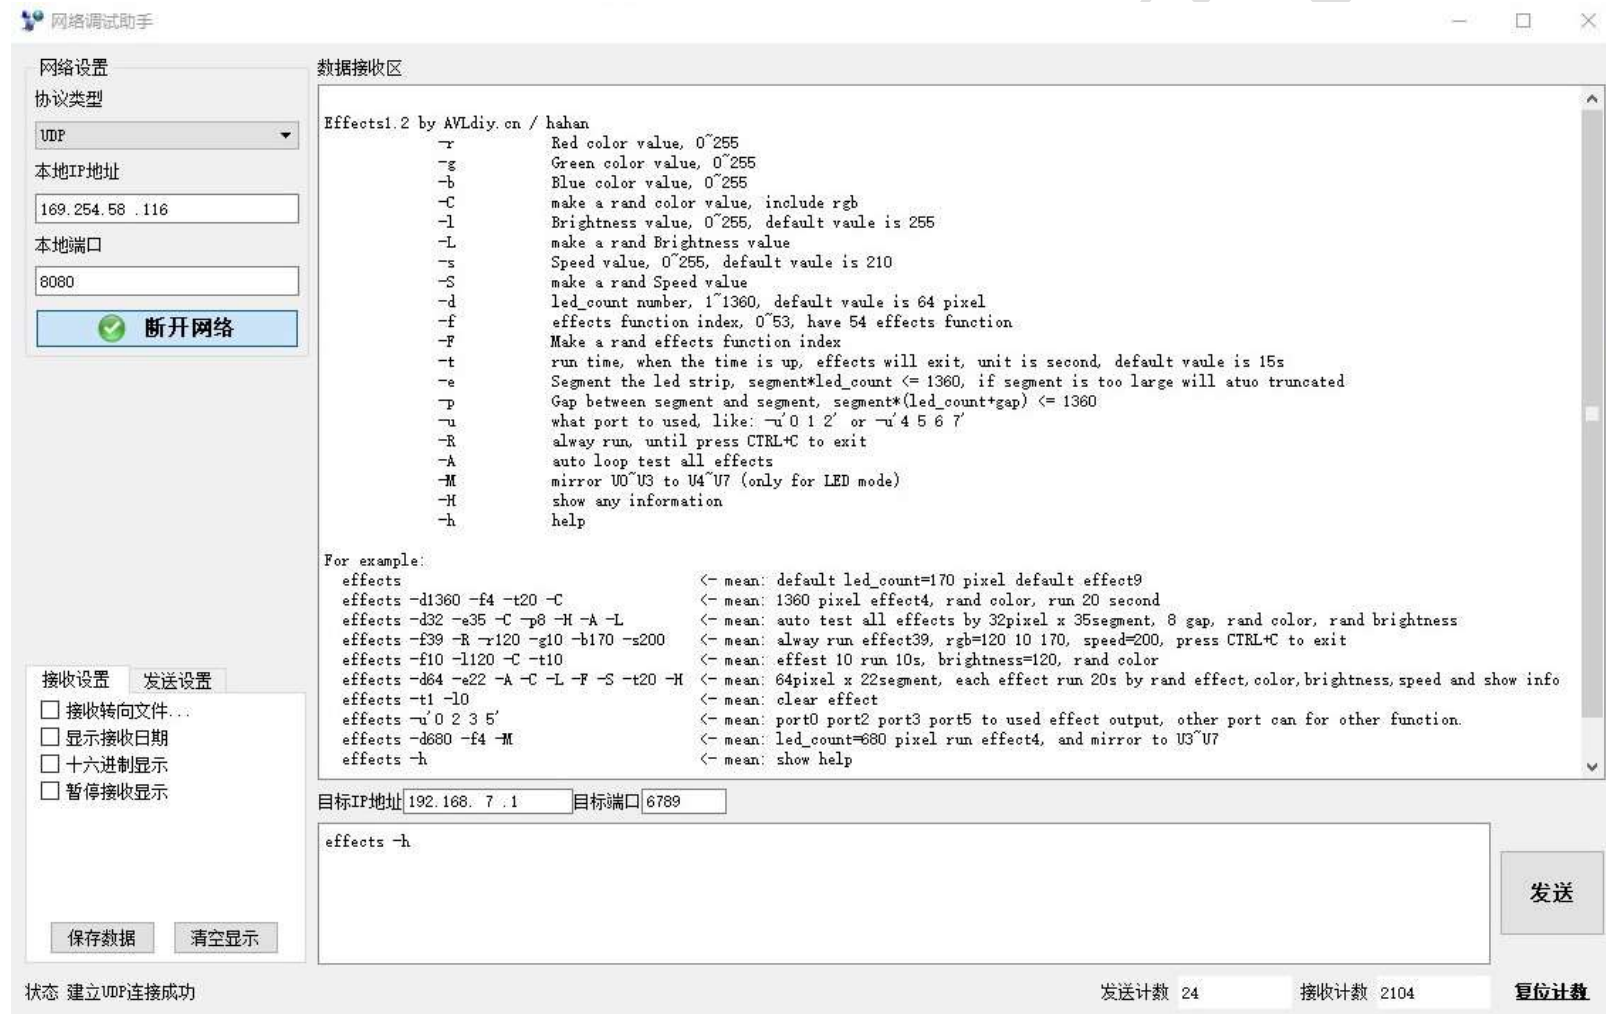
网络调试助手

网络设置
协议类型
UDP
本地IP地址
169.254.58 .116
本地端口
8080
断开网络

数据接收区

Effects1.2 by AVLdiy.cn / hahan
-r Red color value, 0~255
-g Green color value, 0~255
-b Blue color value, 0~255
-C make a rand color value, include rgb
-l Brightness value, 0~255, default vaule is 255
-L make a rand Brightness value
-s Speed value, 0~255, default vaule is 210
-S make a rand Speed value
-d led_count number, 1~1360, default vaule is 64 pixel
-f effects function index, 0~53, have 54 effects function
-F Make a rand effects function index
-t run time, when the time is up, effects will exit, unit is second, default vaule is 15s
-e Segment the led strip, segment*led_count <= 1360, if segment is too large will atuo truncated
-p Gap between segment and segment, segment*(led_count+gap) <= 1360
-u what port to used, like: -u'0 1 2' or -u'4 5 6 7'
-R alway run, until press CTRL+C to exit
-A auto loop test all effects
-M mirror U0~U3 to U4~U7 (only for LED mode)
-H show any information
-h help

For example:
effects <- mean: default led_count=170 pixel default effect9
effects -d1360 -f4 -t20 -C <- mean: 1360 pixel effect4, rand color, run 20 second
effects -d32 -e35 -C -p8 -H -A -L <- mean: auto test all effects by 32pixel x 35segment, 8 gap, rand color, rand brightness
effects -f39 -R -r120 -g10 -b170 -s200 <- mean: alway run effect39, rgb=120 10 170, speed=200, press CTRL+C to exit
effects -f10 -l120 -C -t10 <- mean: effest 10 run 10s, brightness=120, rand color
effects -d64 -e22 -A -C -L -F -S -t20 -H <- mean: 64pixel x 22segment, each effect run 20s by rand effect,color,brightness,speed and show info
effects -t1 -l0 <- mean: clear effect
effects -u'0 2 3 5' <- mean: port0 port2 port3 port5 to used effect output, other port can for other function.
effects -d680 -f4 -M <- mean: led_count=680 pixel run effect4, and mirror to U3~U7
effects -h <- mean: show help

接收设置 发送设置
接收转向文件...
显示接收日期
十六进制显示
暂停接收显示
保存数据 清空显示

目标IP地址 192.168. 7 .1 目标端口 6789

effects -h

发送

状态 建立UDP连接成功
发送计数 24 接收计数 2104 复位计数